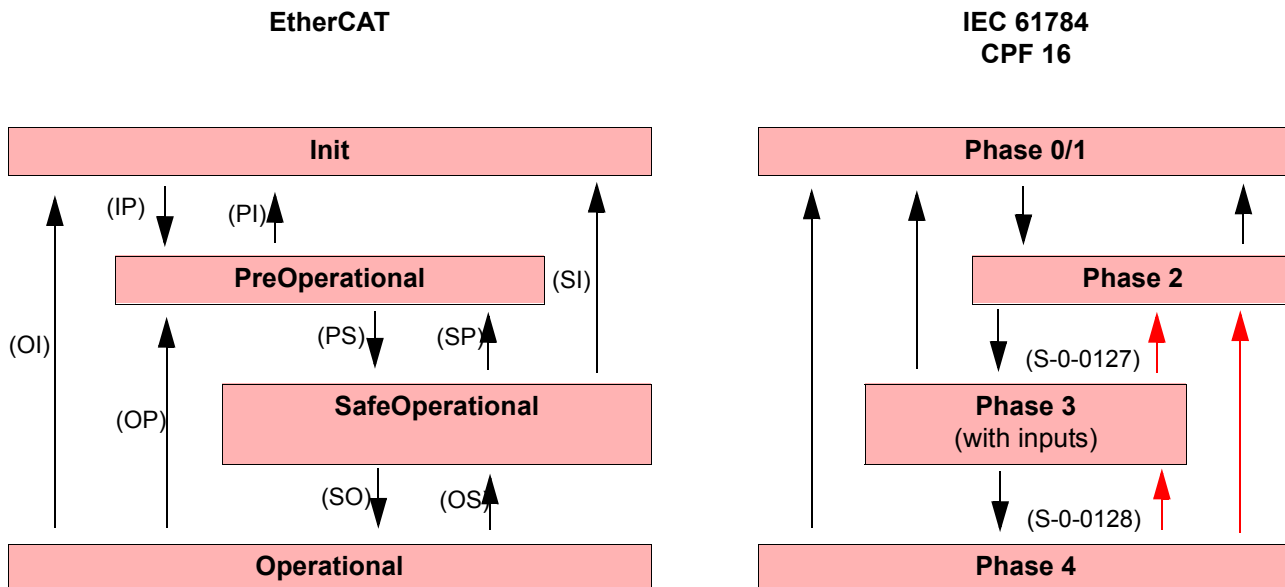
EtherCAT

IEC 61784
CPF 16

Init

(IP)

(PI)

PreOperational

(SI)

(OI)

(PS)

(SP)

SafeOperational

(OP)

(SO)

(OS)

Operational

Phase 0/1

Phase 2

(S-0-0127)

Phase 3
(with inputs)

(S-0-0128)

Phase 4